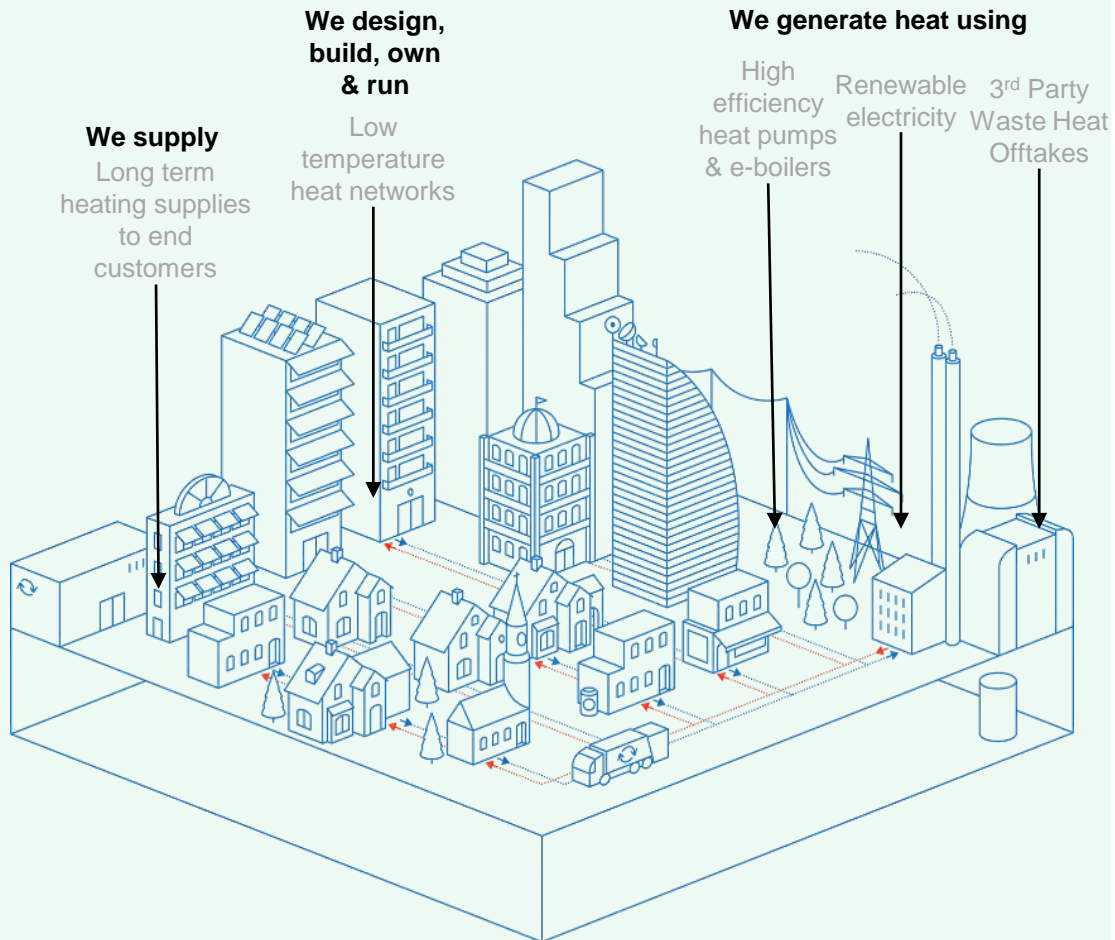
We supply
Long term heating supplies to end customers

We design, build, own & run
Low temperature heat networks

We generate heat using
High efficiency heat pumps & e-boilers

Renewable electricity

3$^{rd}$ Party Waste Heat Offtakes